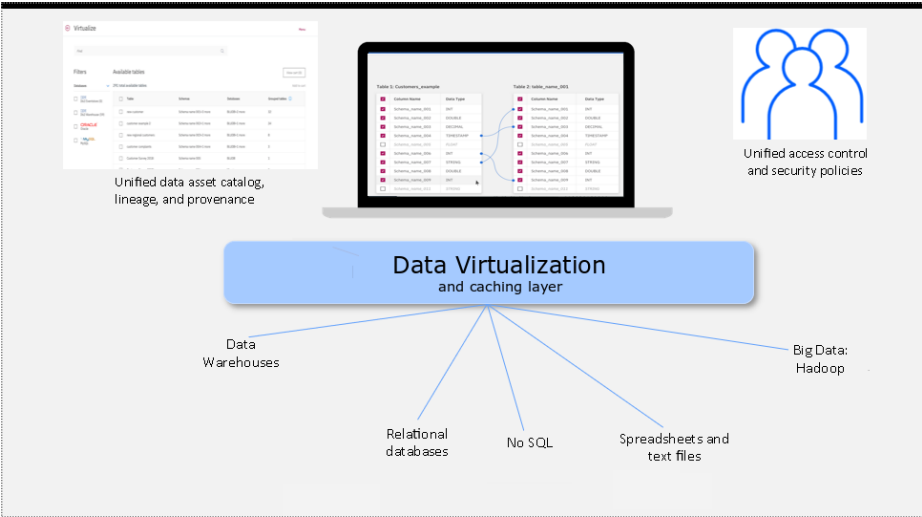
Virtualize

Filters

Available tables

Unified data asset catalog, lineage, and provenance

Table 1: Customers_example

| Column Name | Data Type |
|---|---|
| Schema_name_001 | INT |
| Schema_name_002 | DOUBLE |
| Schema_name_003 | DECIMAL |
| Schema_name_004 | TIMESTAMP |
| Schema_name_005 | FLOAT |
| Schema_name_006 | INT |
| Schema_name_007 | STRING |
| Schema_name_008 | DOUBLE |
| Schema_name_009 | INT |
| Schema_name_010 | STRING |

Table 2: table_name_001

| Column Name | Data Type |
|---|---|
| Schema_name_001 | INT |
| Schema_name_002 | DOUBLE |
| Schema_name_003 | DECIMAL |
| Schema_name_004 | TIMESTAMP |
| Schema_name_005 | FLOAT |
| Schema_name_006 | INT |
| Schema_name_007 | STRING |
| Schema_name_008 | DOUBLE |
| Schema_name_009 | INT |
| Schema_name_010 | STRING |

Unified access control and security policies

Data Virtualization
and caching layer

Data Warehouses

Relational databases

No SQL

Spreadsheets and text files

Big Data: Hadoop